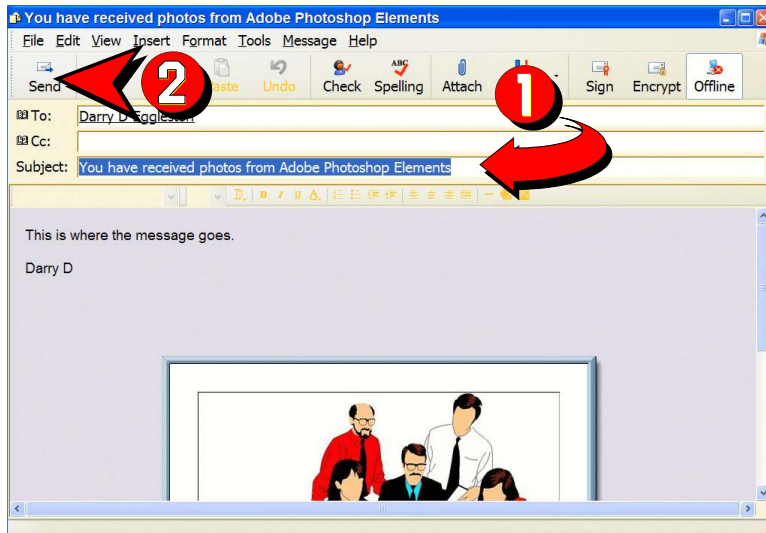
You have received photos from Adobe Photoshop Elements

File Edit View Insert Format Tools Message Help

Send 2 aste Undo Check Spelling Attach 1 Sign Encrypt Offline

To: Darry D Eggleston
Cc:
Subject: You have received photos from Adobe Photoshop Elements

This is where the message goes.

Darry D